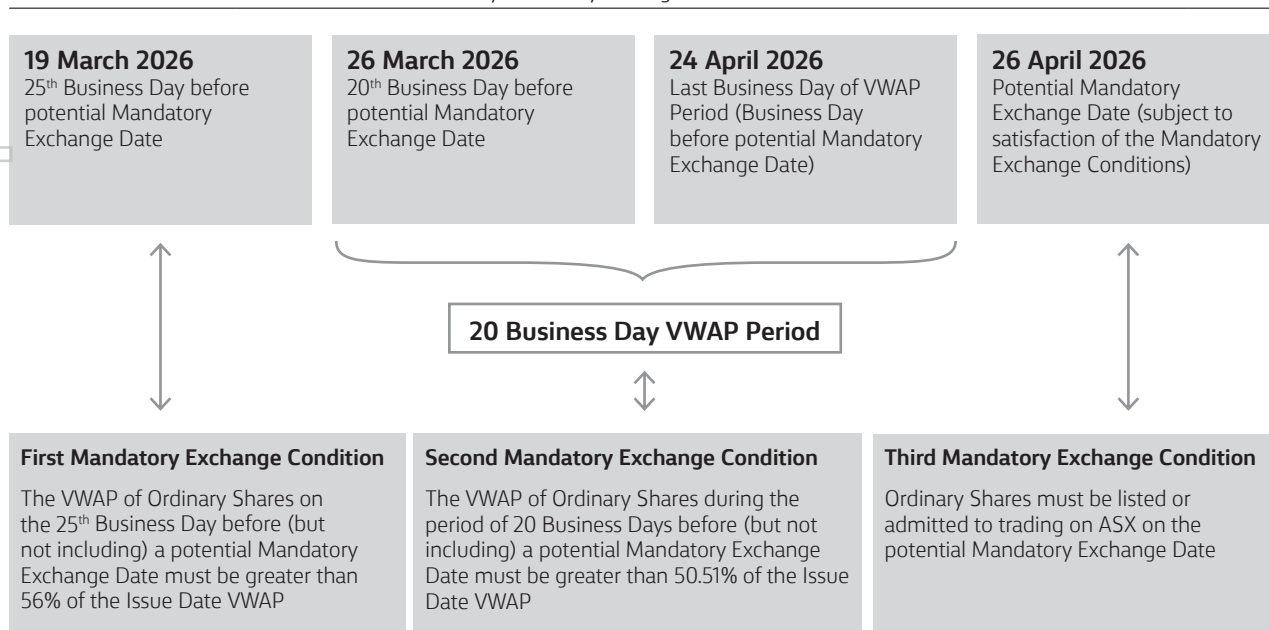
**19 March 2026**
25$^{th}$ Business Day before potential Mandatory Exchange Date

**26 March 2026**
20$^{th}$ Business Day before potential Mandatory Exchange Date

**24 April 2026**
Last Business Day of VWAP Period (Business Day before potential Mandatory Exchange Date)

**26 April 2026**
Potential Mandatory Exchange Date (subject to satisfaction of the Mandatory Exchange Conditions)

**20 Business Day VWAP Period**

**First Mandatory Exchange Condition**

The VWAP of Ordinary Shares on the 25$^{th}$ Business Day before (but not including) a potential Mandatory Exchange Date must be greater than 56% of the Issue Date VWAP

**Second Mandatory Exchange Condition**

The VWAP of Ordinary Shares during the period of 20 Business Days before (but not including) a potential Mandatory Exchange Date must be greater than 50.51% of the Issue Date VWAP

**Third Mandatory Exchange Condition**

Ordinary Shares must be listed or admitted to trading on ASX on the potential Mandatory Exchange Date